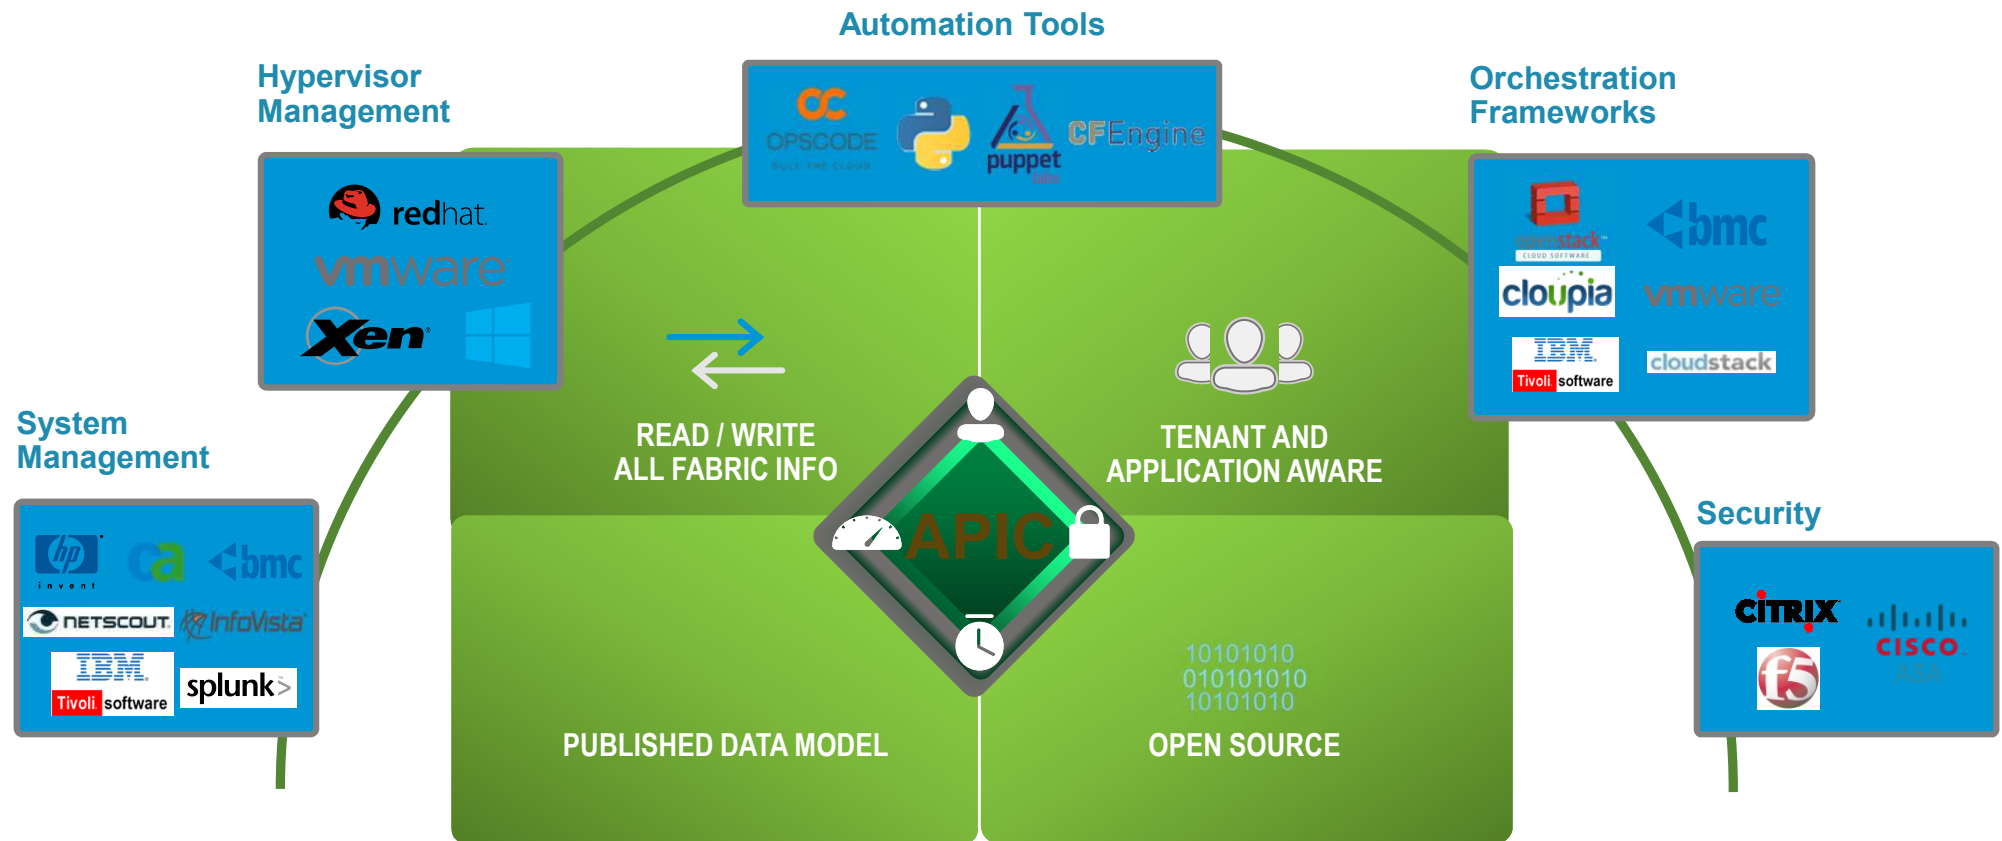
Automation Tools

OPSCODE
BUILT THE CLOUD
puppet
labs
CFEngine

Hypervisor Management

redhat
vmware
Xen

Orchestration Frameworks

openstack
CLOUD SOFTWARE
bmc
cloupia
vmware
IBM
Tivoli software
cloudstack

System Management

hp
invent
ca
bmc
NETSCOUT
InfoVista
IBM
Tivoli software
splunk>

Security

CiTRiX
cisco
ASA
f5

READ / WRITE
ALL FABRIC INFO

TENANT AND
APPLICATION AWARE

APIC

PUBLISHED DATA MODEL

10101010
010101010
10101010
OPEN SOURCE